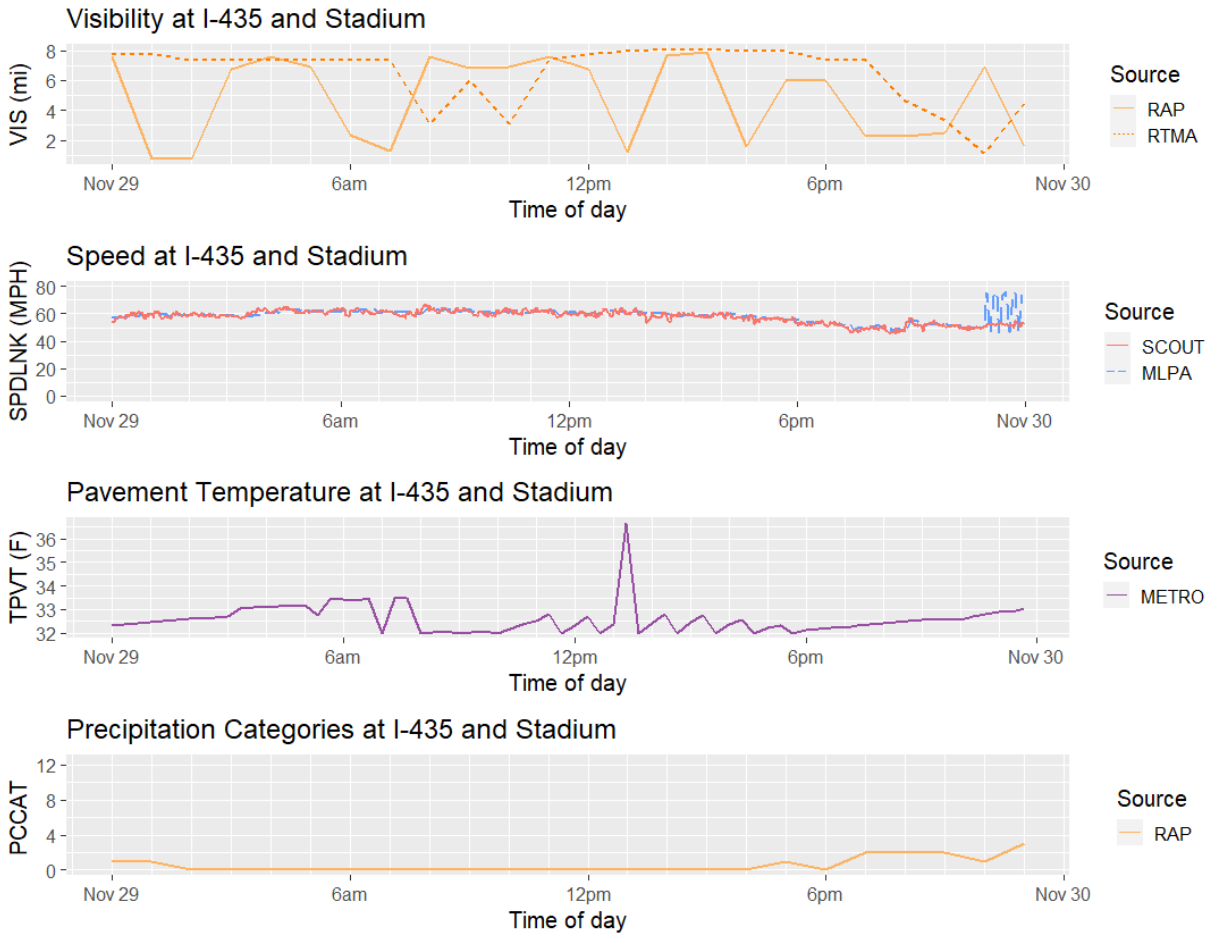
Visibility at I-435 and Stadium

VIS (mi)

8
6
4
2

Nov 29
6am
12pm
6pm
Nov 30

Time of day

Source
RAP
RTMA

Speed at I-435 and Stadium

SPDLNK (MPH)

80
60
40
20
0

Nov 29
6am
12pm
6pm
Nov 30

Time of day

Source
SCOUT
MLPA

Pavement Temperature at I-435 and Stadium

TPVT (F)

36
35
34
33
32

Nov 29
6am
12pm
6pm
Nov 30

Time of day

Source
METRO

Precipitation Categories at I-435 and Stadium

PCCAT

12
8
4
0

Nov 29
6am
12pm
6pm
Nov 30

Time of day

Source
RAP